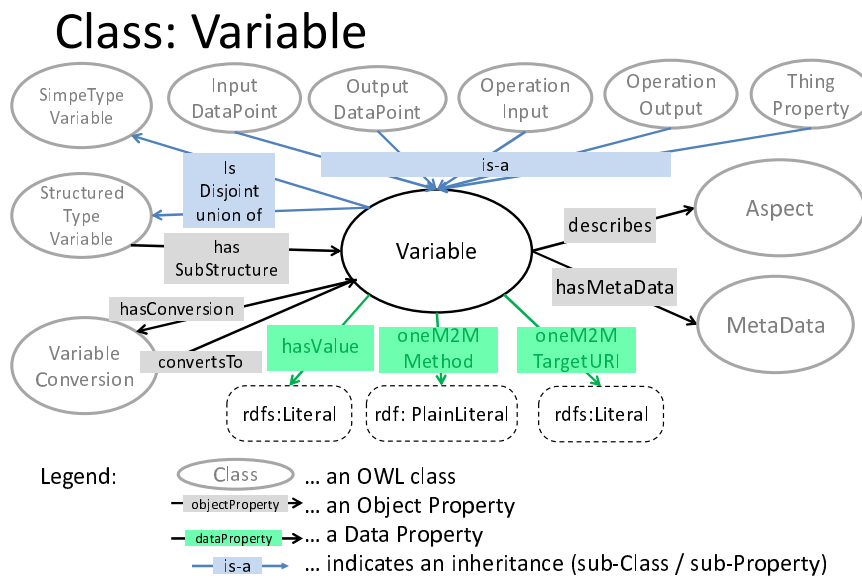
Class: Variable

SimpeType Variable

Input DataPoint

Output DataPoint

Operation Input

Operation Output

Thing Property

Is Disjoint union of

is-a

Structured Type Variable

has SubStructure

Variable

describes

Aspect

hasMetaData

MetaData

hasConversion

Variable Conversion

convertsTo

hasValue

oneM2M Method

oneM2M TargetURI

rdfs:Literal

rdf: PlainLiteral

rdfs:Literal

Legend:

Class ... an OWL class

objectProperty ... an Object Property

dataProperty ... a Data Property

is-a ... indicates an inheritance (sub-Class / sub-Property)